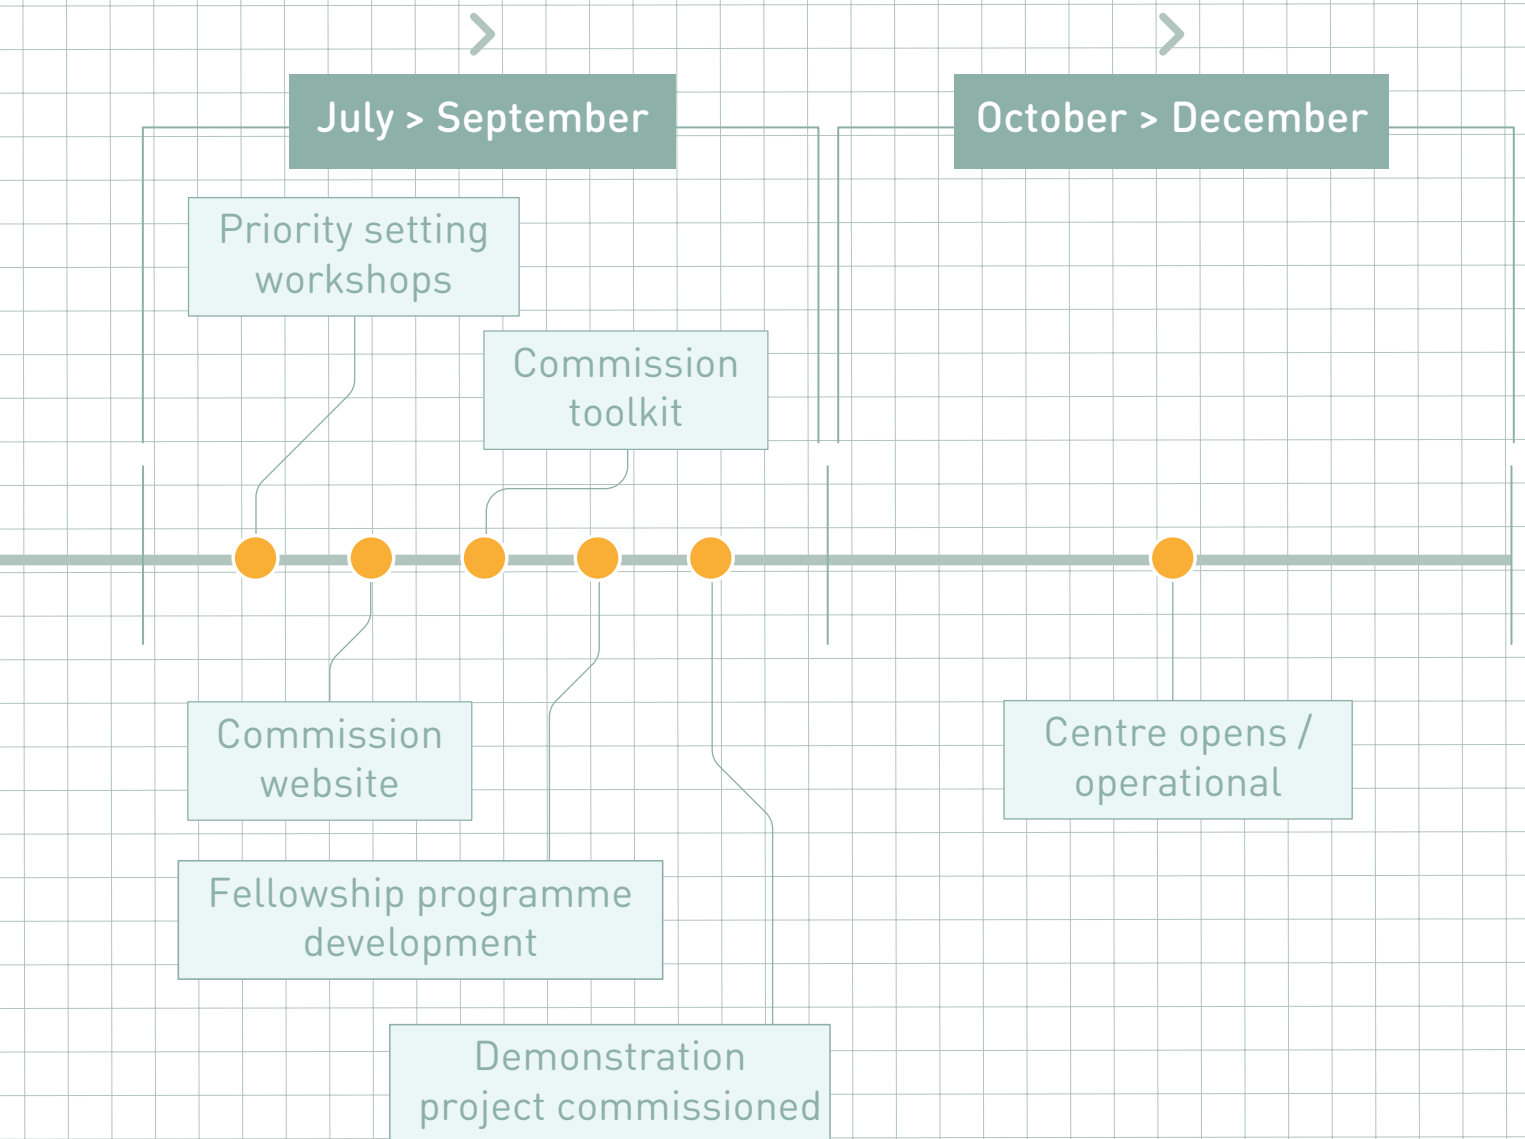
July > September

October > December

Priority setting workshops

Commission toolkit

Commission website

Fellowship programme development

Demonstration project commissioned

Centre opens / operational